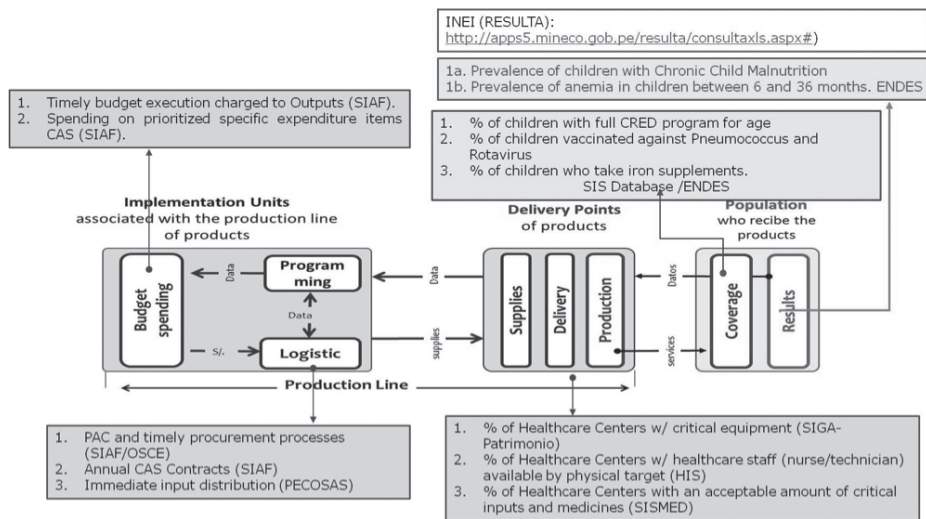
INEI (RESULTA):
http://apps5.mineco.gob.pe/resulta/consultaxls.aspx#)

1a. Prevalence of children with Chronic Child Malnutrition
1b. Prevalence of anemia in children between 6 and 36 months. ENDES

1. Timely budget execution charged to Outputs (SIAF).
2. Spending on prioritized specific expenditure items CAS (SIAF).

1. % of children with full CRED program for age
2. % of children vaccinated against Pneumococcus and Rotavirus
3. % of children who take iron supplements.
SIS Database /ENDES

Implementation Units
associated with the production line of products

Delivery Points
of products

Population
who recibe the products

Budget spending

Data

Program ming

Data

S/.

Logistic

Data

supplies

Supplies

Delivery

Production

Datos

services

Coverage

Results

Production Line

1. PAC and timely procurement processes (SIAF/OSCE)
2. Annual CAS Contracts (SIAF)
3. Immediate input distribution (PECOSAS)

1. % of Healthcare Centers w/ critical equipment (SIGA-Patrimonio)
2. % of Healthcare Centers w/ healthcare staff (nurse/technician) available by physical target (HIS)
3. % of Healthcare Centers with an acceptable amount of critical inputs and medicines (SISMED)